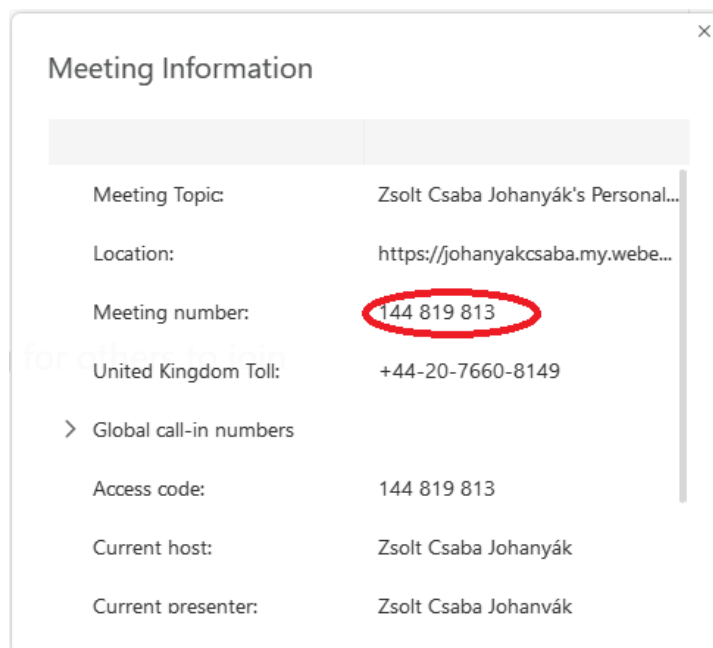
Meeting Information

| | |
|---|---|
| Meeting Topic: | Zsolt Csaba Johanyák's Personal... |
| Location: | https://johanyakcsaba.my.webe... |
| Meeting number: | 144 819 813 |
| United Kingdom Toll: | +44-20-7660-8149 |
| > Global call-in numbers | |
| Access code: | 144 819 813 |
| Current host: | Zsolt Csaba Johanyák |
| Current presenter: | Zsolt Csaba Johanyák |

for others to join